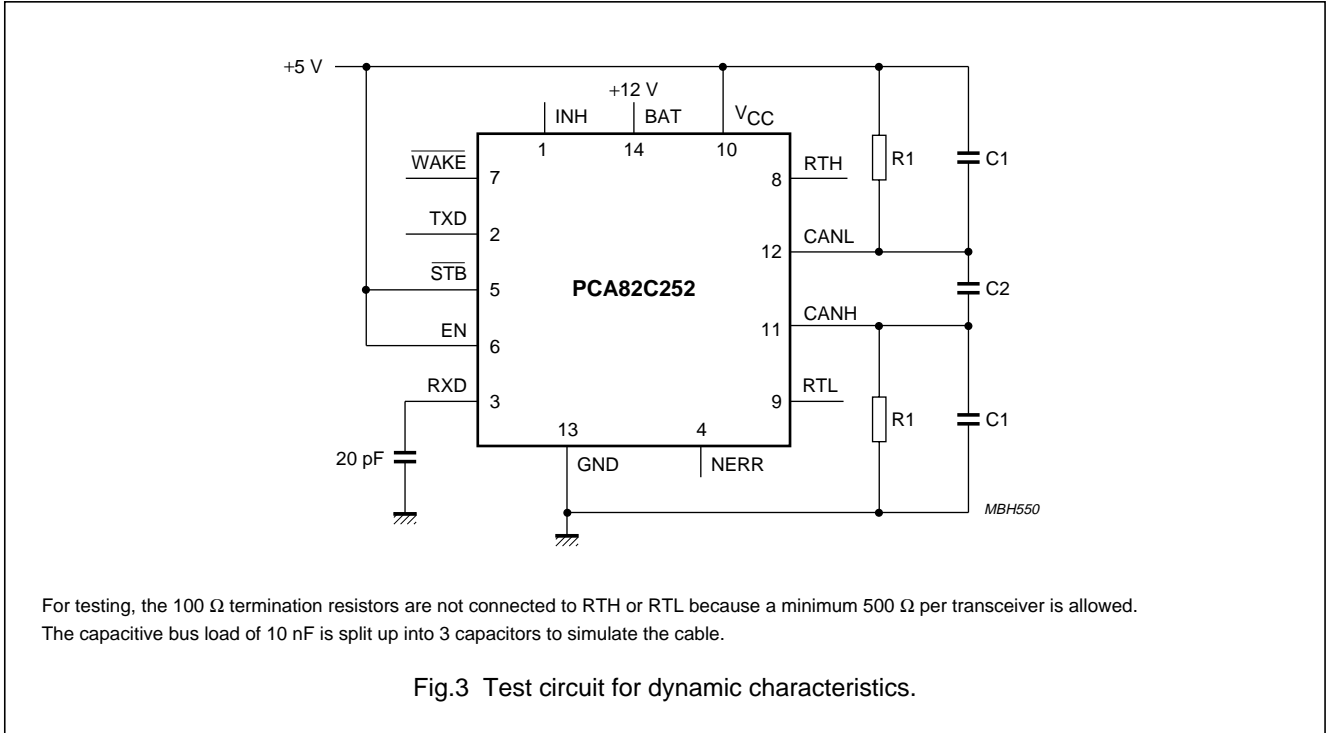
+5 V

+12 V

INH BAT $V_{CC}$

1 14 10

$\overline{WAKE}$ 7

TXD 2

$\overline{STB}$ 5

EN 6

RXD 3

PCA82C252

8 RTH

12 CANL

11 CANH

9 RTL

13 4

GND NERR

20 pF

R1

C1

C2

R1

C1

MBH550

For testing, the 100 Ω termination resistors are not connected to RTH or RTL because a minimum 500 Ω per transceiver is allowed.
The capacitive bus load of 10 nF is split up into 3 capacitors to simulate the cable.

Fig.3 Test circuit for dynamic characteristics.